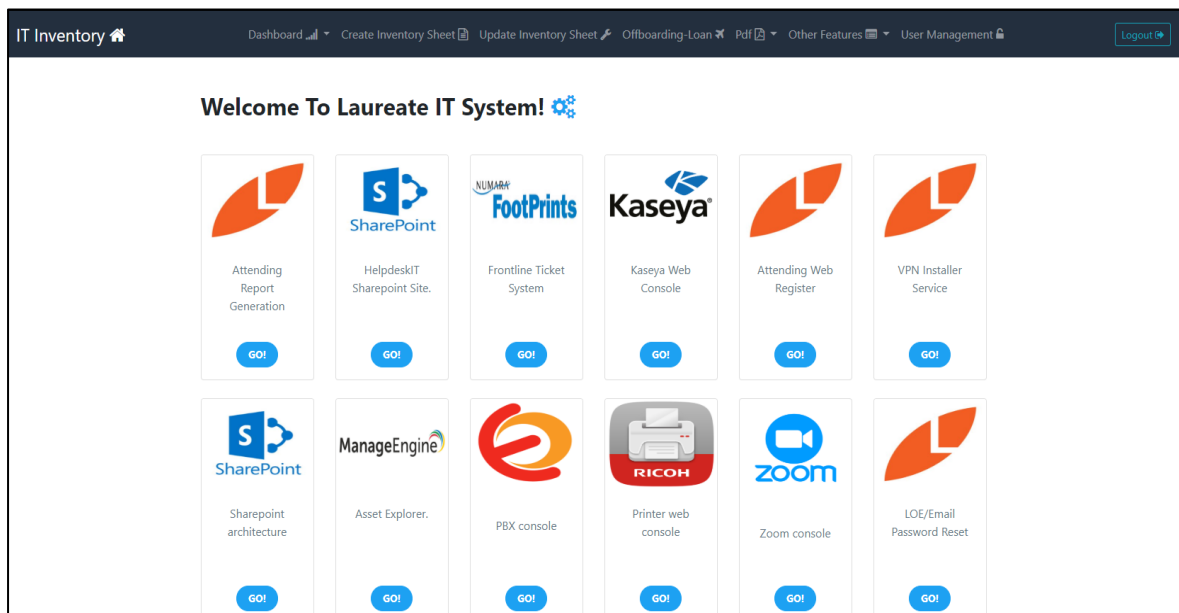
IT Inventory

Dashboard Create Inventory Sheet Update Inventory Sheet Offboarding-Loan Pdf Other Features User Management

Logout

Welcome To Laureate IT System!

Attending Report Generation
GO!

S
SharePoint
HelpdeskIT Sharepoint Site.
GO!

NUMARA
FootPrints
Frontline Ticket System
GO!

Kaseya
Kaseya Web Console
GO!

Attending Web Register
GO!

VPN Installer Service
GO!

S
SharePoint
Sharepoint architecture
GO!

ManageEngine
Asset Explorer.
GO!

PBX console
GO!

RICOH
Printer web console
GO!

zoom
Zoom console
GO!

LOE/Email Password Reset
GO!